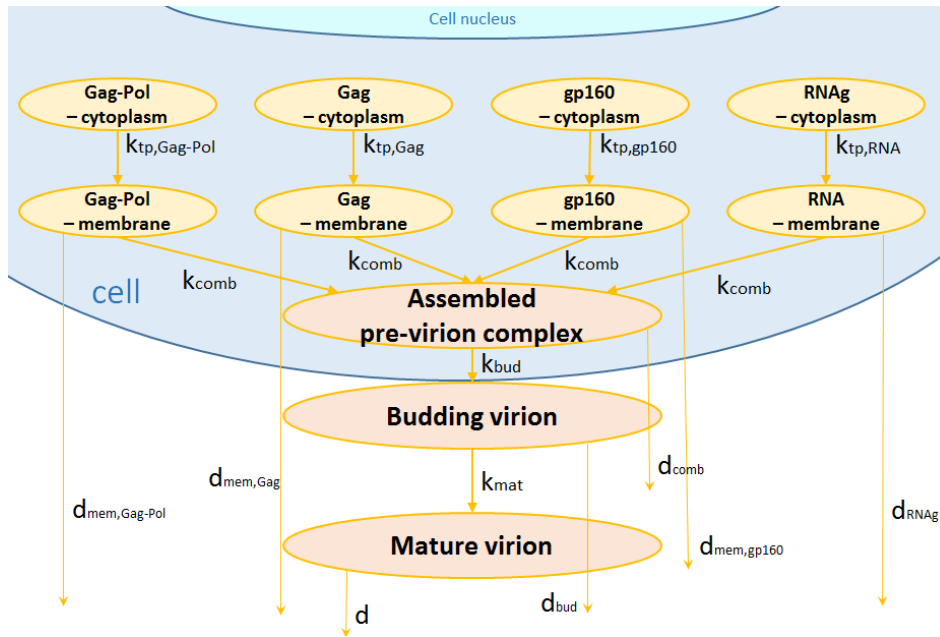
Cell nucleus

Gag-Pol – cytoplasm

Gag – cytoplasm

gp160 – cytoplasm

RNAg – cytoplasm

$k_{tp,Gag\text{-}Pol}$

$k_{tp,Gag}$

$k_{tp,gp160}$

$k_{tp,RNA}$

Gag-Pol – membrane

Gag – membrane

gp160 – membrane

RNA – membrane

cell

$k_{comb}$

$k_{comb}$

$k_{comb}$

$k_{comb}$

Assembled pre-virion complex

$k_{bud}$

Budding virion

$d_{mem,Gag}$

$d_{comb}$

$k_{mat}$

$d_{mem,Gag\text{-}Pol}$

$d_{RNAg}$

Mature virion

$d_{mem,gp160}$

$d_{bud}$

d